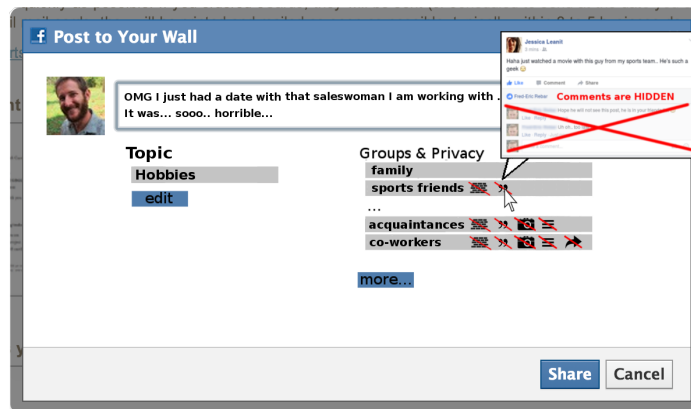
Post to Your Wall

OMG I just had a date with that saleswoman I am working with ... It was... sooo.. horrible...

Topic
Hobbies
edit

Groups & Privacy
family
sports friends
...
acquaintances
co-workers

more...

Jessica Leavit
Haha just watched a movie with this guy from my sports team.. He's such a geek
Like Comment Share
Comments are HIDDEN
Hope he will not see this post, he is in your frie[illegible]
Like · Reply
Uh oh.. lol
Like · Reply

Share
Cancel